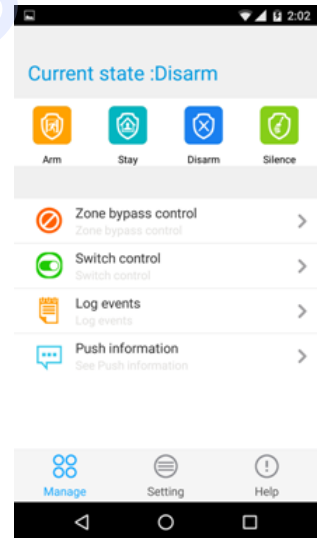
2:02

Current state :Disarm

Arm Stay Disarm Silence

Zone bypass control
Zone bypass control

Switch control
Switch control

Log events
Log events

Push information
See Push information

Manage Setting Help